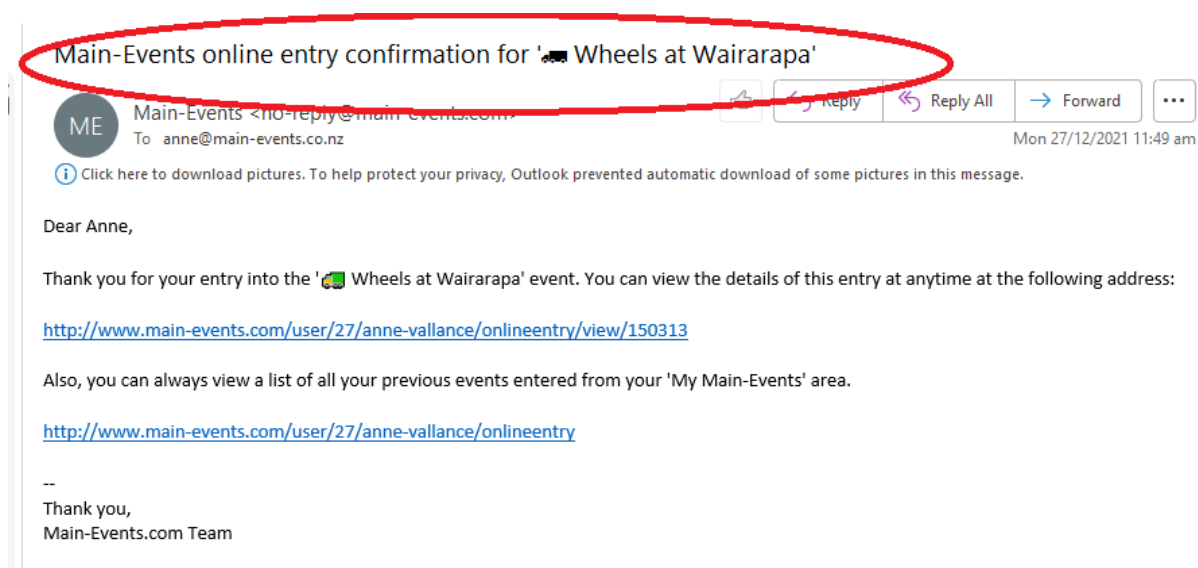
Main-Events online entry confirmation for '🚚 Wheels at Wairarapa'

ME

Main-Events <no-reply@main-events.com>

To anne@main-events.co.nz

Reply

Reply All

Forward

...

Mon 27/12/2021 11:49 am

Click here to download pictures. To help protect your privacy, Outlook prevented automatic download of some pictures in this message.

Dear Anne,

Thank you for your entry into the '🚛 Wheels at Wairarapa' event. You can view the details of this entry at anytime at the following address:

http://www.main-events.com/user/27/anne-vallance/onlineentry/view/150313

Also, you can always view a list of all your previous events entered from your 'My Main-Events' area.

http://www.main-events.com/user/27/anne-vallance/onlineentry

--
Thank you,
Main-Events.com Team